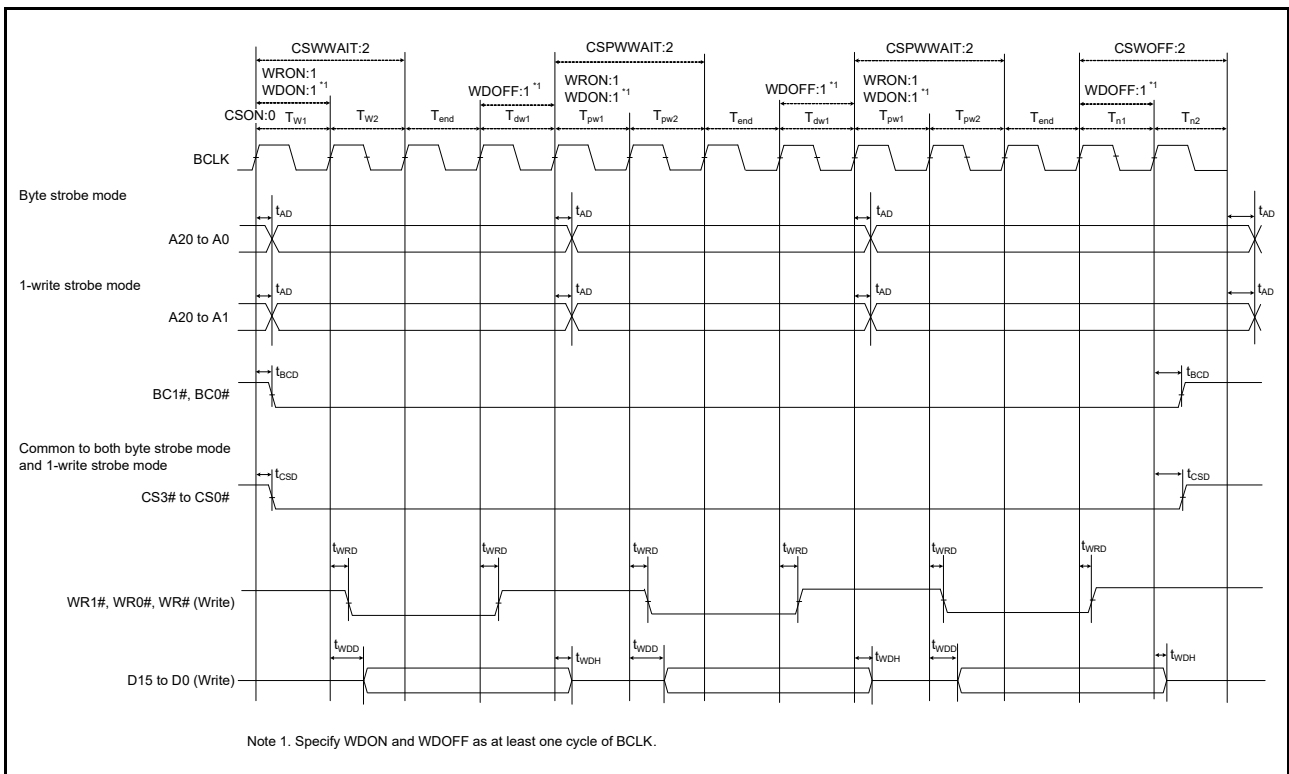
CSWWAIT:2
CSPWWAIT:2
CSPWWAIT:2
CSWOFF:2

WRON:1
WDON:1 $^{*1}$
WDOFF:1 $^{*1}$
WRON:1
WDON:1 $^{*1}$
WDOFF:1 $^{*1}$
WRON:1
WDON:1 $^{*1}$
WDOFF:1 $^{*1}$

CSON:0 $T_{W1}$ $T_{W2}$ $T_{end}$ $T_{dw1}$ $T_{pw1}$ $T_{pw2}$ $T_{end}$ $T_{dw1}$ $T_{pw1}$ $T_{pw2}$ $T_{end}$ $T_{n1}$ $T_{n2}$

BCLK

Byte strobe mode

$t_{AD}$ $t_{AD}$ $t_{AD}$ $t_{AD}$

A20 to A0

1-write strobe mode

$t_{AD}$ $t_{AD}$ $t_{AD}$ $t_{AD}$

A20 to A1

$t_{BCD}$ $t_{BCD}$

BC1#, BC0#

Common to both byte strobe mode and 1-write strobe mode

$t_{CSD}$ $t_{CSD}$

CS3# to CS0#

$t_{WRD}$ $t_{WRD}$ $t_{WRD}$ $t_{WRD}$ $t_{WRD}$ $t_{WRD}$

WR1#, WR0#, WR# (Write)

$t_{WDD}$ $t_{WDH}$ $t_{WDD}$ $t_{WDH}$ $t_{WDD}$ $t_{WDH}$

D15 to D0 (Write)

Note 1. Specify WDON and WDOFF as at least one cycle of BCLK.